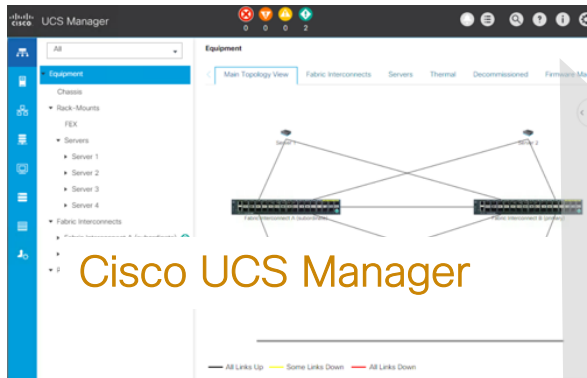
cisco UCS Manager

0 0 0 2

All

Equipment

Chassis

Rack-Mounts

FEX

Servers

Server 1

Server 2

Server 3

Server 4

Fabric Interconnects

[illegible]

Equipment

Main Topology View

Fabric Interconnects

Servers

Thermal

Decommissioned

Firmware Ma

Server 1

Server 2

Fabric Interconnect A (subordinate)

Fabric Interconnect B (primary)

Cisco UCS Manager

All Links Up

Some Links Down

All Links Down